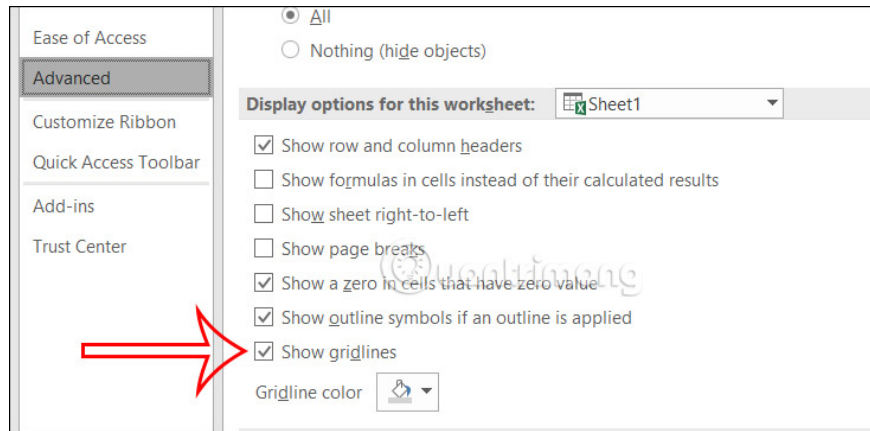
Ease of Access
Advanced
Customize Ribbon
Quick Access Toolbar
Add-ins
Trust Center

All
Nothing (hide objects)

Display options for this worksheet: Sheet1

Show row and column headers
Show formulas in cells instead of their calculated results
Show sheet right-to-left
Show page breaks
Show a zero in cells that have zero value
Show outline symbols if an outline is applied
Show gridlines
Gridline color

Quantrimang